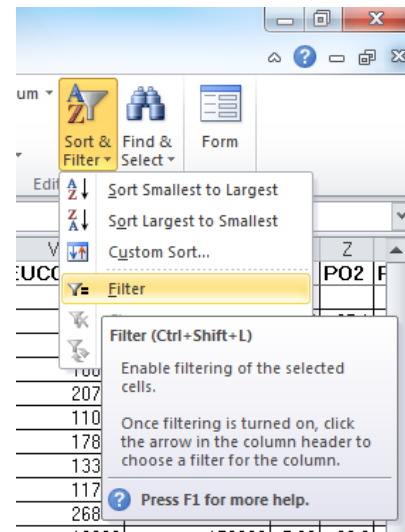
um

Sort & Filter

Find & Select

Form

Edit

Sort Smallest to Largest

Sort Largest to Smallest

Custom Sort...

Filter

V

EUCO

Z

PO2

207

110

178

133

117

268

Filter (Ctrl+Shift+L)

Enable filtering of the selected cells.

Once filtering is turned on, click the arrow in the column header to choose a filter for the column.

Press F1 for more help.